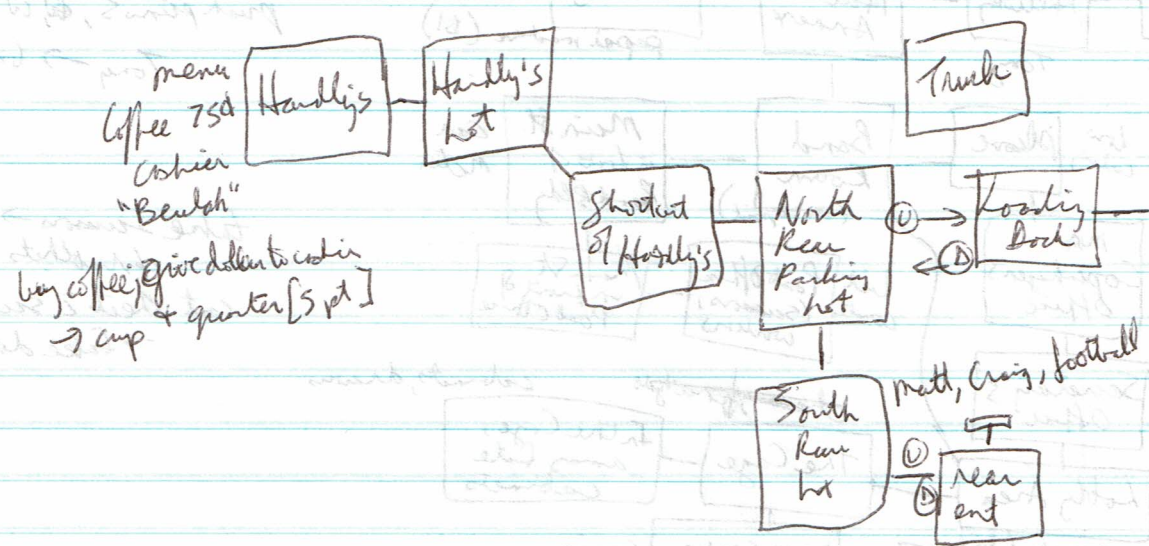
menu
Coffee 75¢
cashier
"Beulah"

buy coffee; give dollar to cashier + quarter [5 pt]
→ cup

Hardly's

Hardly's Lot

Trunk

Shortcut
SE Hardly's

North Rear Parking Lot

U

D

Loading Dock

South Rear Lot

matt, Craig, football

U

D

rear ent